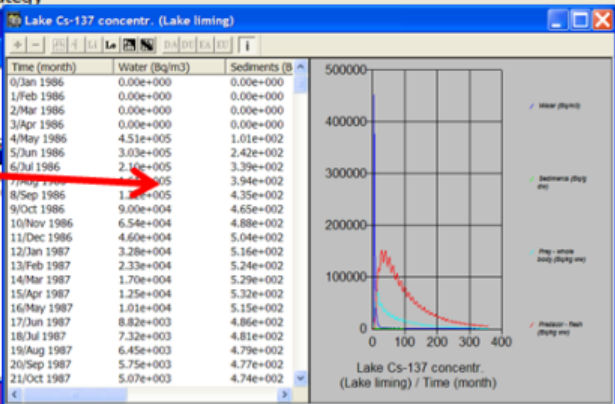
Lake Cs-137 concentr. (Lake liming)

Lo | i

| Time (month) | Water (Bq/m3) | Sediments (B |
|---|---|---|
| 0/Jan 1986 | 0.00e+000 | 0.00e+000 |
| 1/Feb 1986 | 0.00e+000 | 0.00e+000 |
| 2/Mar 1986 | 0.00e+000 | 0.00e+000 |
| 3/Apr 1986 | 0.00e+000 | 0.00e+000 |
| 4/May 1986 | 4.51e+005 | 1.01e+002 |
| 5/Jun 1986 | 3.03e+005 | 2.42e+002 |
| 6/Jul 1986 | 2.10e+005 | 3.39e+002 |
| 7/Aug 1986 | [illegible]05 | 3.94e+002 |
| 8/Sep 1986 | 1.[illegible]e+005 | 4.35e+002 |
| 9/Oct 1986 | 9.00e+004 | 4.65e+002 |
| 10/Nov 1986 | 6.54e+004 | 4.88e+002 |
| 11/Dec 1986 | 4.60e+004 | 5.04e+002 |
| 12/Jan 1987 | 3.28e+004 | 5.16e+002 |
| 13/Feb 1987 | 2.33e+004 | 5.24e+002 |
| 14/Mar 1987 | 1.70e+004 | 5.29e+002 |
| 15/Apr 1987 | 1.25e+004 | 5.32e+002 |
| 16/May 1987 | 1.01e+004 | 5.15e+002 |
| 17/Jun 1987 | 8.82e+003 | 4.86e+002 |
| 18/Jul 1987 | 7.32e+003 | 4.81e+002 |
| 19/Aug 1987 | 6.45e+003 | 4.79e+002 |
| 20/Sep 1987 | 5.75e+003 | 4.77e+002 |
| 21/Oct 1987 | 5.07e+003 | 4.74e+002 |

500000
400000
300000
200000
100000
0
0 100 200 300 400

Water (Bq/m3)
Sediments (Bq/g dw)
Prey - whole body (Bq/kg ww)
Predator - flesh (Bq/kg ww)

Lake Cs-137 concentr. (Lake liming) / Time (month)